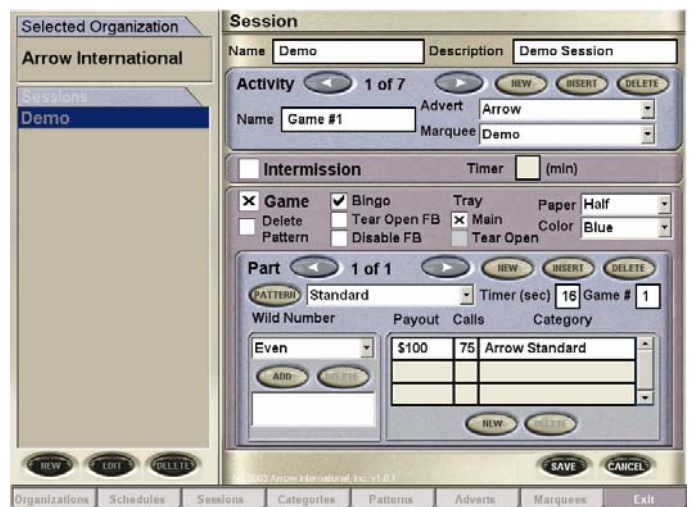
Selected Organization

Arrow International

Sessions

Demo

Session

Name Demo

Description Demo Session

Activity 1 of 7 NEW INSERT DELETE

Name Game #1

Advert Arrow

Marquee Demo

Intermission

Timer (min)

Game

Delete Pattern

Bingo

Tear Open FB

Disable FB

Tray

Main

Tear Open

Paper Half

Color Blue

Part 1 of 1 NEW INSERT DELETE

PATTERN Standard

Timer (sec) 16 Game # 1

Wild Number

Even

ADD DELETE

| Payout | Calls | Category |
|---|---|---|
| $100 | 75 | Arrow Standard |
| | | |
| | | |

NEW DELETE

NEW EDIT DELETE

© 2003 Arrow International, Inc. v1.0.1

SAVE CANCEL

Organizations Schedules Sessions Categories Patterns Adverts Marquees Exit